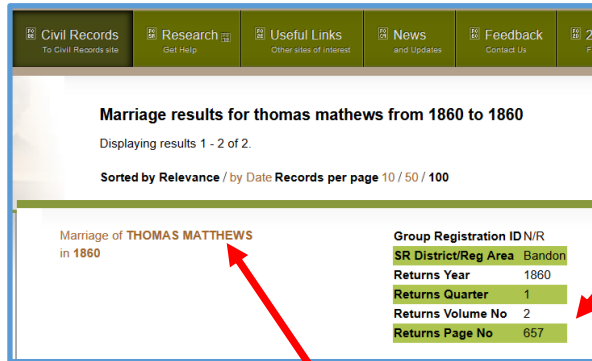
Civil Records
To Civil Records site

Research
Get Help

Useful Links
Other sites of interest

News
and Updates

Feedback
Contact Us

2
F

Marriage results for thomas mathews from 1860 to 1860

Displaying results 1 - 2 of 2.

Sorted by Relevance / by Date Records per page 10 / 50 / 100

Marriage of THOMAS MATTHEWS in 1860

| Group Registration ID | N/R |
|---|---|
| SR District/Reg Area | Bandon |
| Returns Year | 1860 |
| Returns Quarter | 1 |
| Returns Volume No | 2 |
| Returns Page No | 657 |